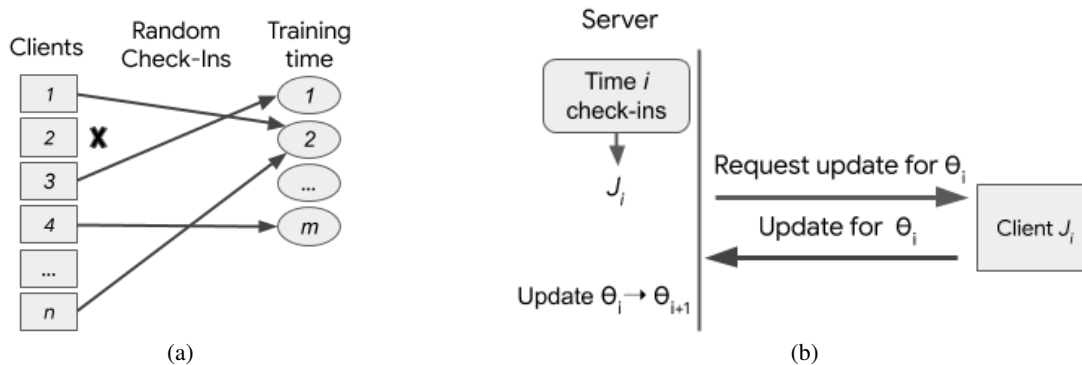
Clients

Random Check-Ins

Training time

1

2

X

3

4

...

n

1

2

...

m

(a)

Server

Time $i$ check-ins

$J_i$

Request update for $\Theta_i$

Update for $\Theta_i$

Client $J_i$

Update $\Theta_i \rightarrow \Theta_{i+1}$

(b)